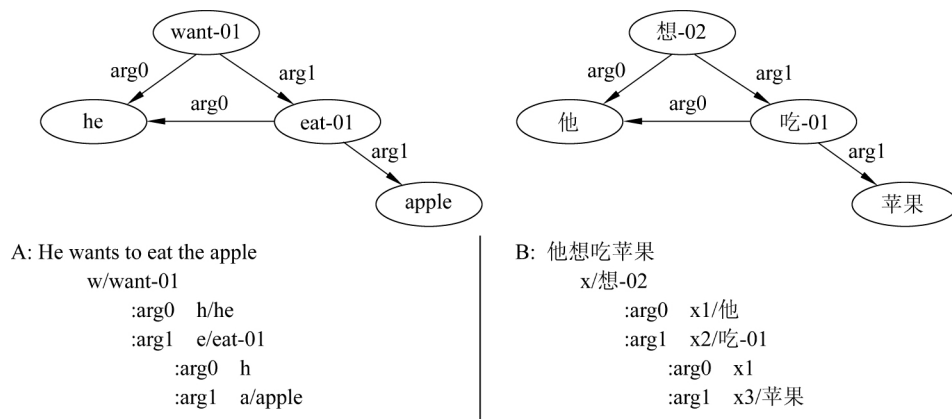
want-01
arg0
arg1
arg0
he
eat-01
arg1
apple

想-02
arg0
arg1
arg0
他
吃-01
arg1
苹果

A: He wants to eat the apple
w/want-01
:arg0 h/he
:arg1 e/eat-01
:arg0 h
:arg1 a/apple

B: 他想吃苹果
x/想-02
:arg0 x1/他
:arg1 x2/吃-01
:arg0 x1
:arg1 x3/苹果